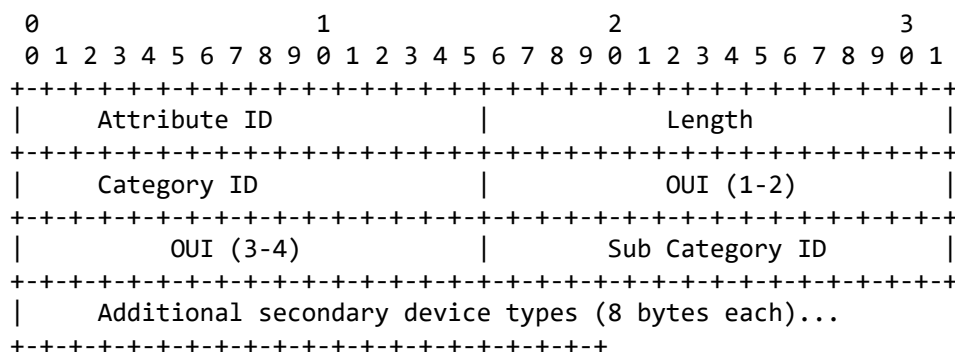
```
 0                   1                   2                   3
 0 1 2 3 4 5 6 7 8 9 0 1 2 3 4 5 6 7 8 9 0 1 2 3 4 5 6 7 8 9 0 1
+-+-+-+-+-+-+-+-+-+-+-+-+-+-+-+-+-+-+-+-+-+-+-+-+-+-+-+-+-+-+-+-+
|     Attribute ID              |            Length             |
+-+-+-+-+-+-+-+-+-+-+-+-+-+-+-+-+-+-+-+-+-+-+-+-+-+-+-+-+-+-+-+-+
|     Category ID               |               OUI (1-2)       |
+-+-+-+-+-+-+-+-+-+-+-+-+-+-+-+-+-+-+-+-+-+-+-+-+-+-+-+-+-+-+-+-+
|         OUI (3-4)             |       Sub Category ID         |
+-+-+-+-+-+-+-+-+-+-+-+-+-+-+-+-+-+-+-+-+-+-+-+-+-+-+-+-+-+-+-+-+
|     Additional secondary device types (8 bytes each)...
+-+-+-+-+-+-+-+-+-+-+-+-+-+-+-+-+-+-+-+-+-+-+-+-+-+-+-
```